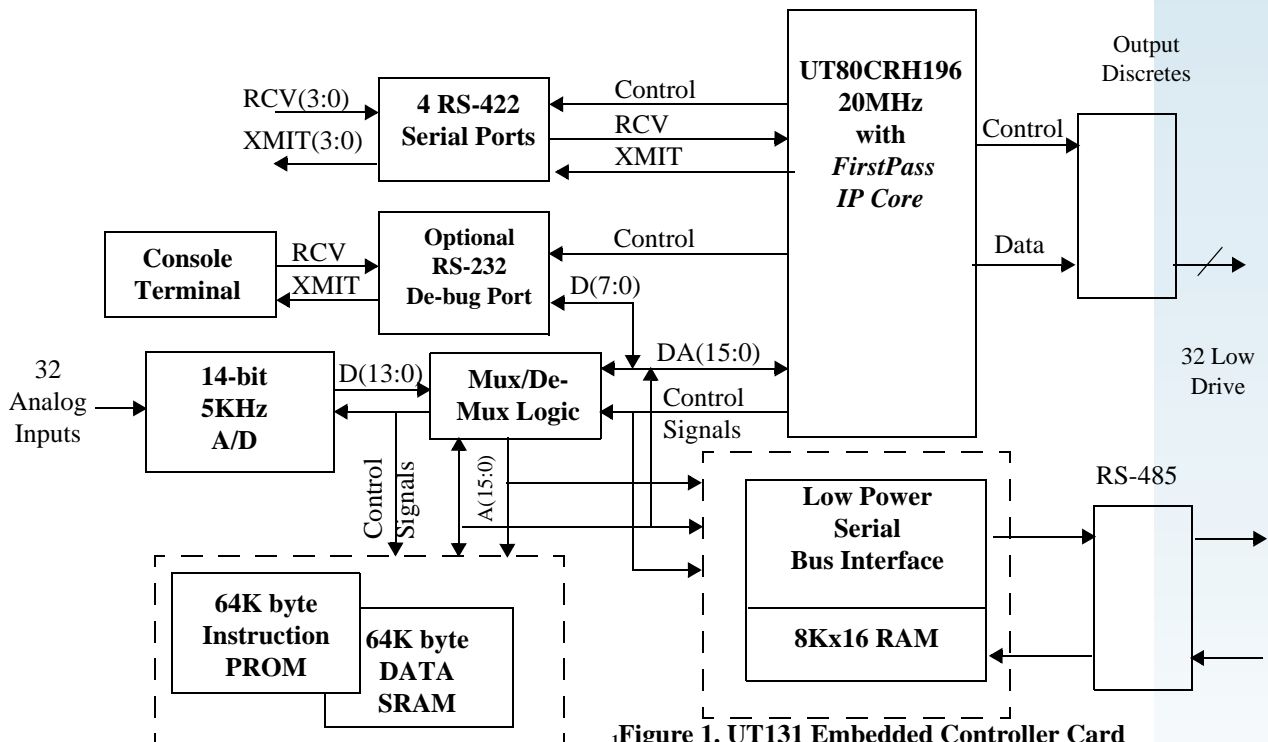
Output Discretes

RCV(3:0)

XMIT(3:0)

4 RS-422 Serial Ports

Control

RCV

XMIT

UT80CRH196 20MHz with *FirstPass IP Core*

Control

Data

Console Terminal

RCV

XMIT

Optional RS-232 De-bug Port

Control

D(7:0)

32 Analog Inputs

14-bit 5KHz A/D

D(13:0)

Mux/De-Mux Logic

DA(15:0)

Control Signals

32 Low Drive

Control Signals

A(15:0)

RS-485

Low Power Serial Bus Interface

8Kx16 RAM

64K byte Instruction PROM

64K byte DATA SRAM

Figure 1. UT131 Embedded Controller Card